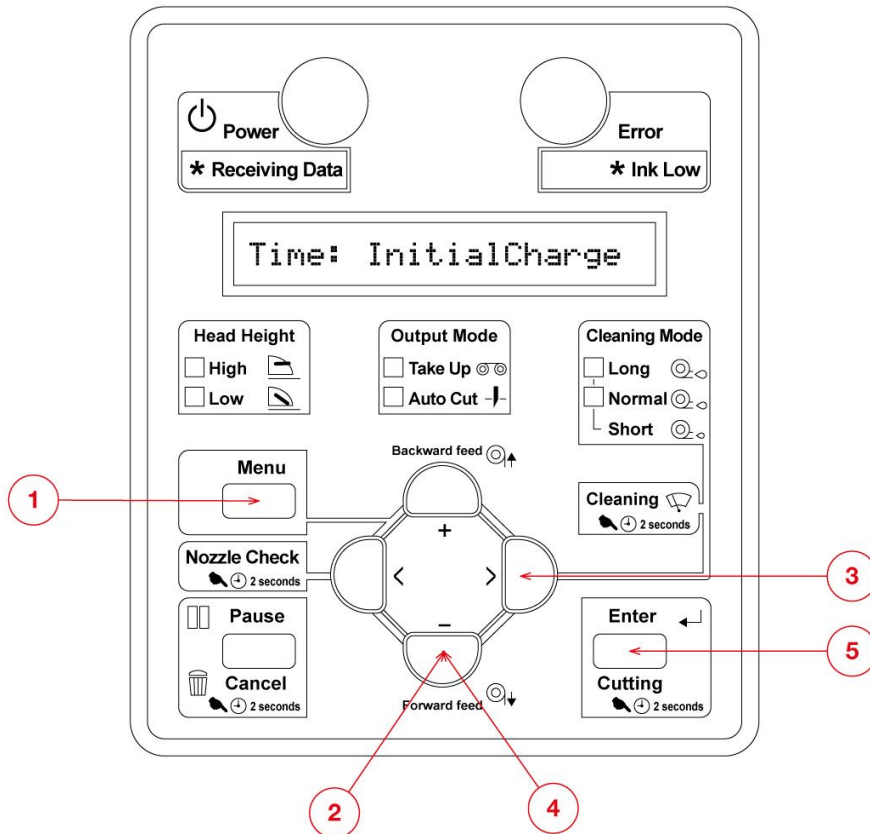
Power

* Receiving Data

Error

* Ink Low

Time: InitialCharge

Head Height
High
Low

Output Mode
Take Up
Auto Cut

Cleaning Mode
Long
Normal
Short

Menu

Backward feed

Cleaning
2 seconds

+

Nozzle Check
2 seconds

<

>

–

Pause

Cancel
2 seconds

Forward feed

Enter

Cutting
2 seconds

1

2

3

4

5